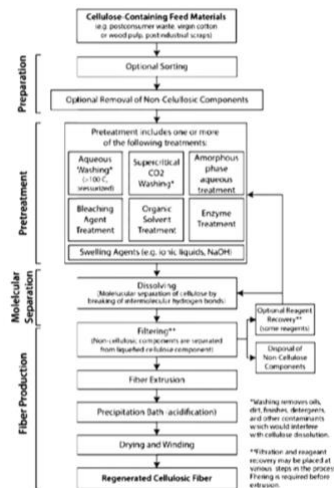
Cellulose-Containing Feed Materials
(e.g. postconsumer waste, virgin cotton or wood pulp, post-industrial scraps)

Preparation

Optional Sorting

Optional Removal of Non-Cellulosic Components

Pretreatment

Pretreatment includes one or more of the following treatments:

Aqueous 'Washing'* (>100 C, pressurized)

Supercritical CO2 Washing*

Amorphous phase aqueous treatment

Bleaching Agent Treatment

Organic Solvent Treatment

Enzyme Treatment

Swelling Agents (e.g. ionic liquids, NaOH)

Molecular Separation

Dissolving
(Molecular separation of cellulose by breaking of intermolecular hydrogen bonds)

Fiber Production

Filtering**
(Non-cellulosic components are separated from liquefied cellulosic component)

Optional Reagent Recovery**
(some reagents)

Disposal of Non-Cellulose Components

Fiber Extrusion

Precipitation (bath acidification)

Drying and Winding

Regenerated Cellulosic Fiber

*Washing removes oils, dirt, finishes, detergents, and other contaminants which would interfere with cellulose dissolution.

**Filtration and reagent recovery may be placed at various steps in the process. Filtering is required before extrusion.